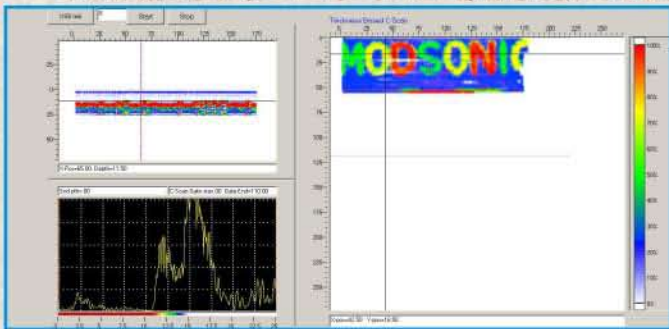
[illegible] Start Stop

0 25 50 75 100 125 150 175

25
50
75
100

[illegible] Pos=45.00 Depth=11.50

End pth= 90 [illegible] Scan Gate max 90 Gate End=110.00

Thickness Based C Scan

0 25 50 75 100 125 150 175 200 225 250

MODSONIC

25
50
75
100
125
150
175
200
225
250

Xpos=45.00 Ypos=50.00

1000
900
800
700
600
500
400
300
200
100
0